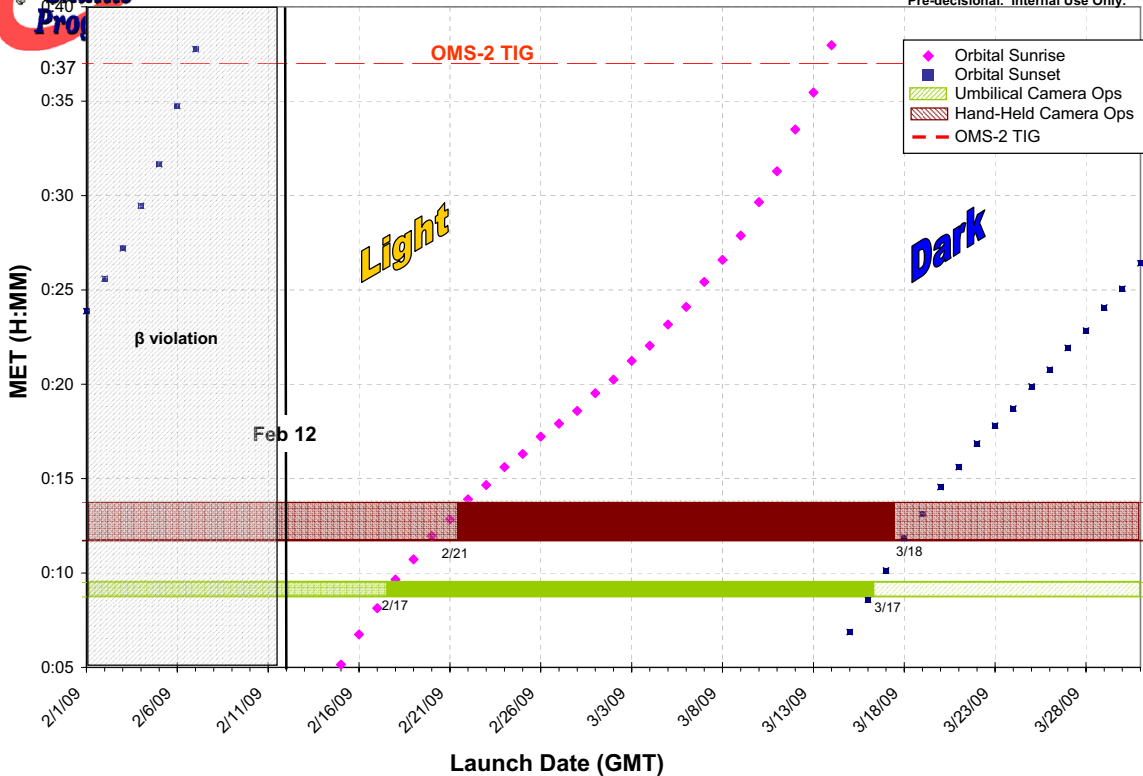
Pre-decisional. Internal Use Only.

OMS-2 TIG

Orbital Sunrise
Orbital Sunset
Umbilical Camera Ops
Hand-Held Camera Ops
OMS-2 TIG

0:40
0:37
0:35
0:30
0:25
0:20
0:15
0:10
0:05

MET (H:MM)

Light

Dark

β violation

Feb 12

2/21
3/18
2/17
3/17

2/1/09
2/6/09
2/11/09
2/16/09
2/21/09
2/26/09
3/3/09
3/8/09
3/13/09
3/18/09
3/23/09
3/28/09

Launch Date (GMT)